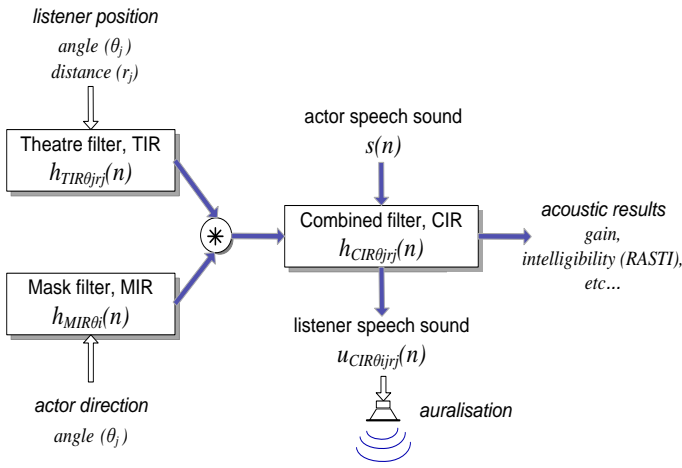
listener position
angle $(\theta_j)$
distance $(r_j)$

Theatre filter, TIR
$h_{TIR\theta jrj}(n)$

Mask filter, MIR
$h_{MIR\theta i}(n)$

actor direction
angle $(\theta_j)$

$*$

actor speech sound
$s(n)$

Combined filter, CIR
$h_{CIR\theta jrj}(n)$

acoustic results
gain,
intelligibility (RASTI),
etc...

listener speech sound
$u_{CIR\theta ijrj}(n)$

auralisation